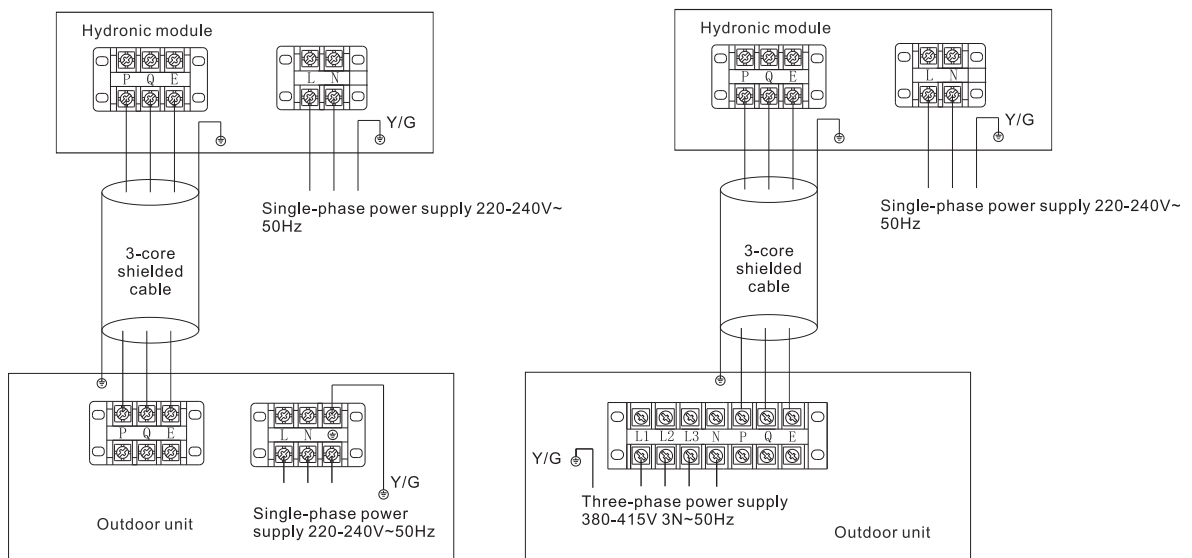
Hydronic module

P Q E

L N

Y/G

Single-phase power supply 220-240V~ 50Hz

3-core shielded cable

P Q E

L N

Y/G

Outdoor unit

Single-phase power supply 220-240V~50Hz

Hydronic module

P Q E

L N

Y/G

Single-phase power supply 220-240V~ 50Hz

3-core shielded cable

L1 L2 L3 N P Q E

Y/G

Three-phase power supply 380-415V 3N~50Hz

Outdoor unit